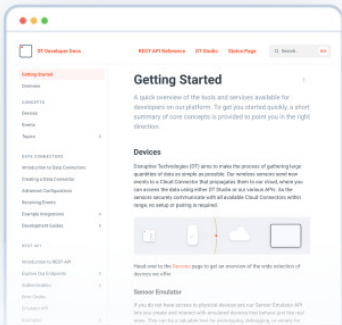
DT Developer Docs
REST API Reference
DT Studio
Status Page
Search...

Getting Started
Overview
CONCEPTS
Devices
Events
Teams
DATA CONNECTORS
Introduction to Data Connectors
Creating a Data Connector
Advanced Configurations
Receiving Events
Example Integrations
Development Guides
REST API
Introduction to REST API
Explore Our Endpoints
Authentication
Error Codes
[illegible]
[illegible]

Getting Started

A quick overview of the tools and services available for developers on our platform. To get you started quickly, a short summary of core concepts is provided to point you in the right direction.

Devices

Disruptive Technologies (DT) aims to make the process of gathering large quantities of data as simple as possible. Our wireless sensors send new events to a Cloud Connector that propagates them to our cloud, where you can access the data using either DT Studio or our various APIs. As the sensors securely communicate with all available Cloud Connectors within range, no setup or pairing is required.

Head over to the Devices page to get an overview of the wide selection of devices we offer.

Sensor Emulator

If you do not have access to physical devices yet, our Sensor Emulator API lets you create and interact with emulated devices that behave just like real ones. This can be a valuable tool for prototyping, debugging, or simply for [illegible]